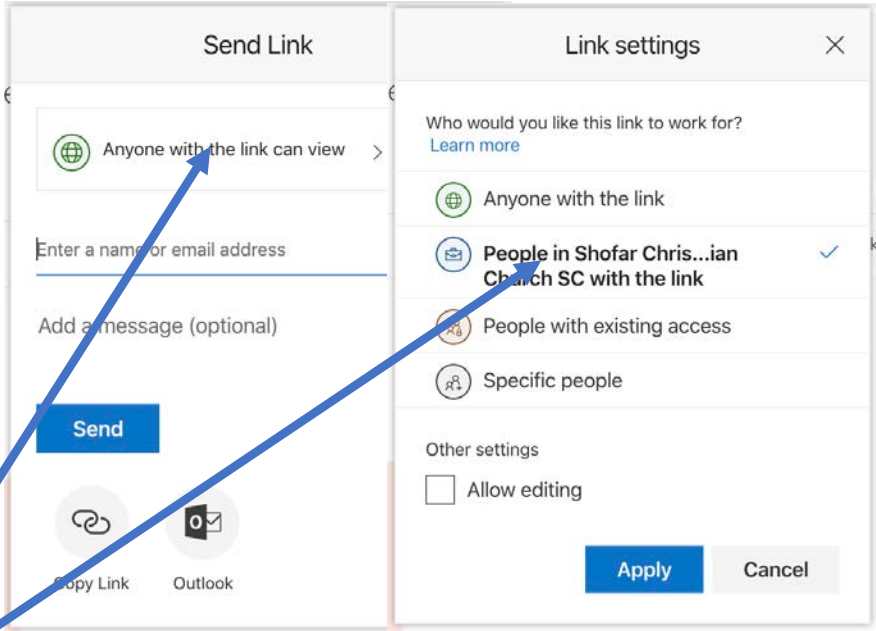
Send Link

Anyone with the link can view

Enter a name or email address

Add a message (optional)

Send

Copy Link

Outlook

Link settings

Who would you like this link to work for?
Learn more

Anyone with the link

People in Shofar Chris...ian Church SC with the link

People with existing access

Specific people

Other settings

Allow editing

Apply

Cancel